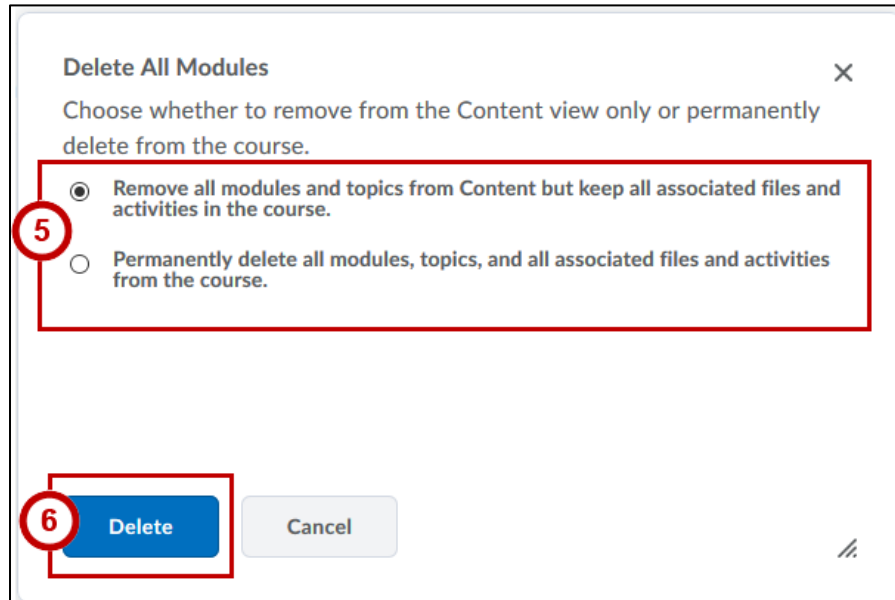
Delete All Modules

×

Choose whether to remove from the Content view only or permanently delete from the course.

5

Remove all modules and topics from Content but keep all associated files and activities in the course.

Permanently delete all modules, topics, and all associated files and activities from the course.

6

Delete

Cancel